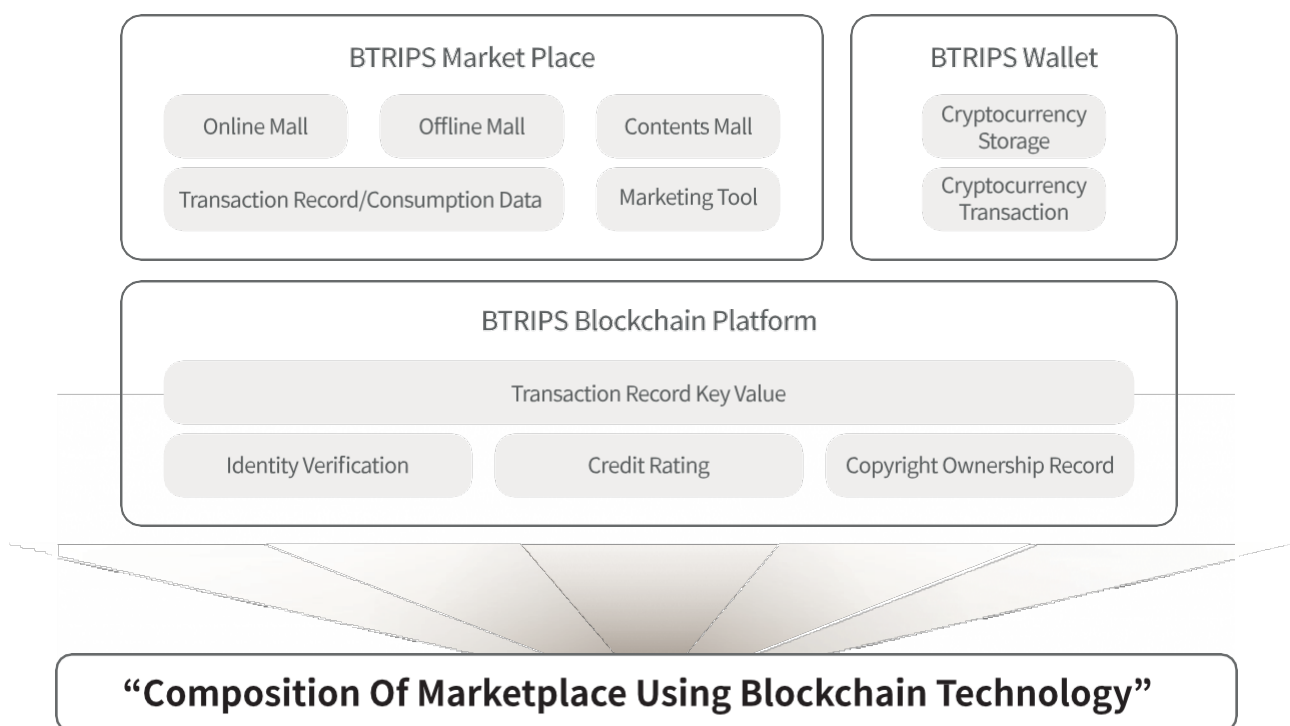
BTRIPS Market Place

Online Mall

Offline Mall

Contents Mall

Transaction Record/Consumption Data

Marketing Tool

BTRIPS Wallet

Cryptocurrency Storage

Cryptocurrency Transaction

BTRIPS Blockchain Platform

Transaction Record Key Value

Identity Verification

Credit Rating

Copyright Ownership Record

"Composition Of Marketplace Using Blockchain Technology"